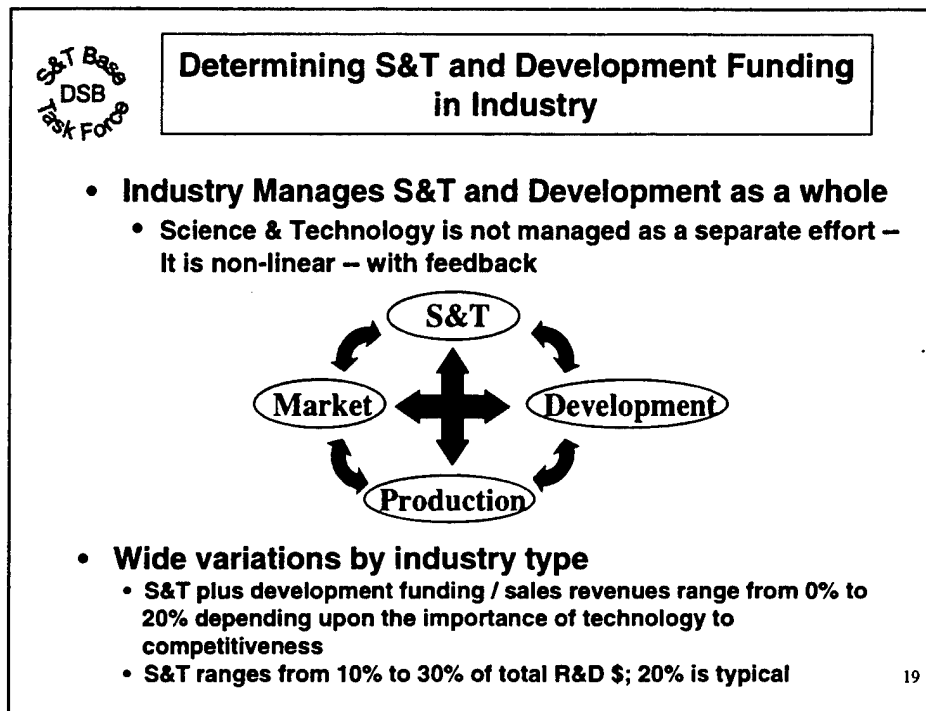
S&T Base DSB Task Force

Determining S&T and Development Funding in Industry

• Industry Manages S&T and Development as a whole
 • Science & Technology is not managed as a separate effort -- It is non-linear -- with feedback

S&T

Market

Development

Production

• Wide variations by industry type
 • S&T plus development funding / sales revenues range from 0% to 20% depending upon the importance of technology to competitiveness
 • S&T ranges from 10% to 30% of total R&D \$; 20% is typical

19